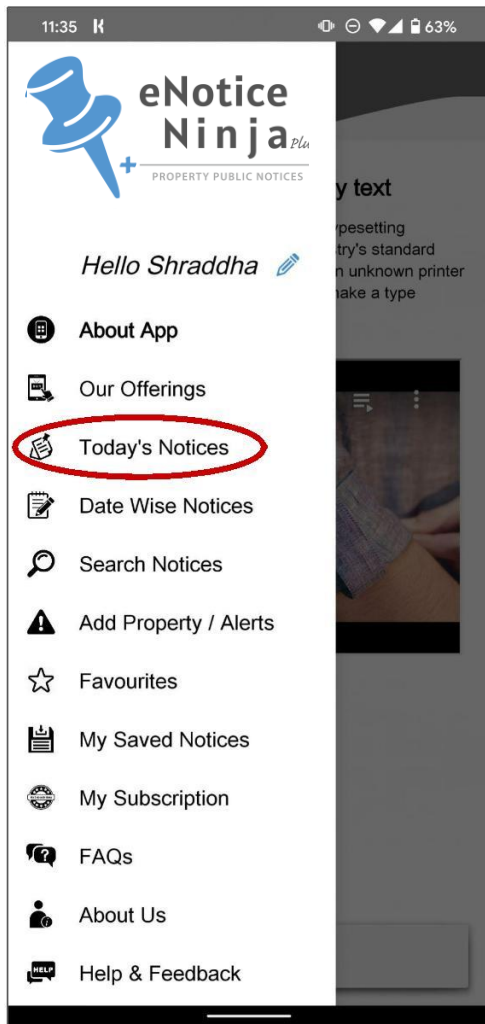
11:35 63%

eNotice Ninja Plu
PROPERTY PUBLIC NOTICES

Hello Shraddha

About App
Our Offerings
Today's Notices
Date Wise Notices
Search Notices
Add Property / Alerts
Favourites
My Saved Notices
My Subscription
FAQs
About Us
HELP
Help & Feedback

y text
ypesetting
try's standard
n unknown printer
nake a type